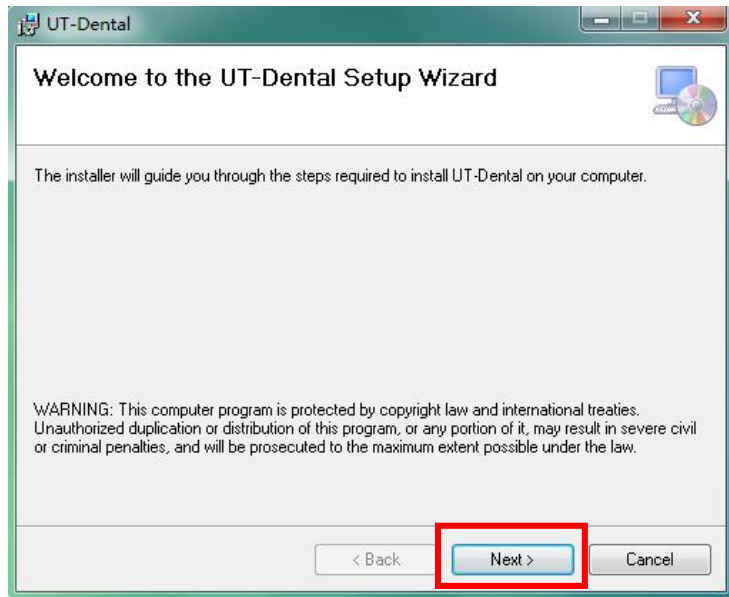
UT-Dental

Welcome to the UT-Dental Setup Wizard

The installer will guide you through the steps required to install UT-Dental on your computer.

WARNING: This computer program is protected by copyright law and international treaties. Unauthorized duplication or distribution of this program, or any portion of it, may result in severe civil or criminal penalties, and will be prosecuted to the maximum extent possible under the law.

< Back
Next >
Cancel